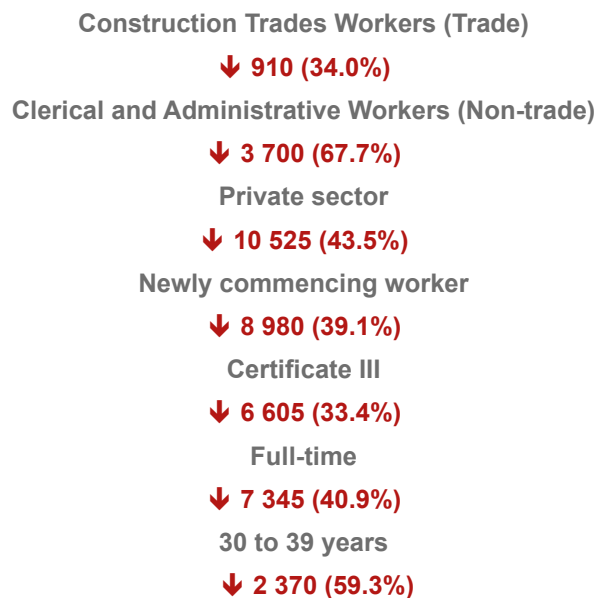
Construction Trades Workers (Trade)

↓ 910 (34.0%)

Clerical and Administrative Workers (Non-trade)

↓ 3 700 (67.7%)

Private sector

↓ 10 525 (43.5%)

Newly commencing worker

↓ 8 980 (39.1%)

Certificate III

↓ 6 605 (33.4%)

Full-time

↓ 7 345 (40.9%)

30 to 39 years

↓ 2 370 (59.3%)